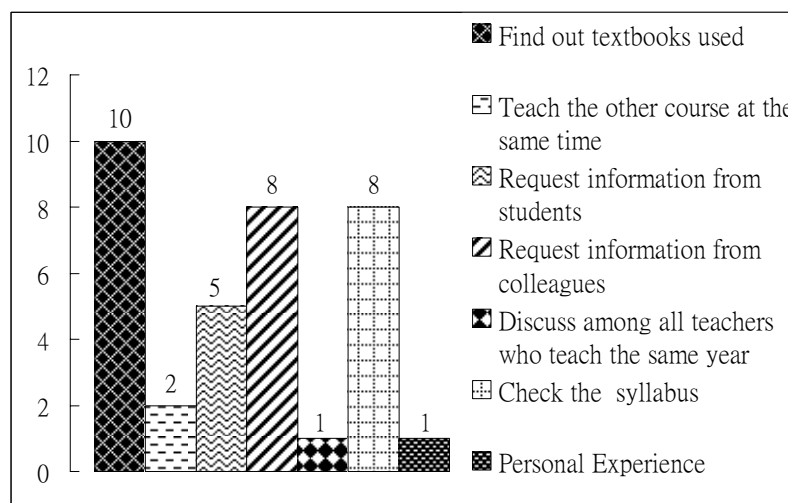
12
10
8
6
4
2
0

10
2
5
8
1
8
1

Find out textbooks used

Teach the other course at the same time

Request information from students

Request information from colleagues

Discuss among all teachers who teach the same year

Check the syllabus

Personal Experience